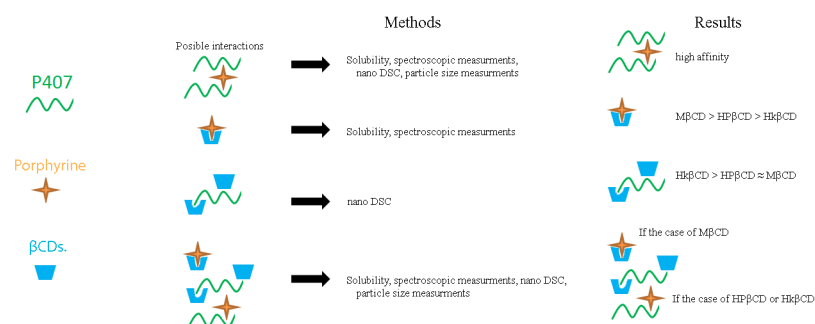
Methods

Results

P407

Porphyrine

βCDs.

Posible interactions

Solubility, spectroscopic measurments, nano DSC, particle size measurments

high affinity

Solubility, spectroscopic measurments

MβCD > HPβCD > HkβCD

nano DSC

HkβCD > HPβCD ≈ MβCD

If the case of MβCD

Solubility, spectroscopic measurments, nano DSC, particle size measurments

If the case of HPβCD or HkβCD